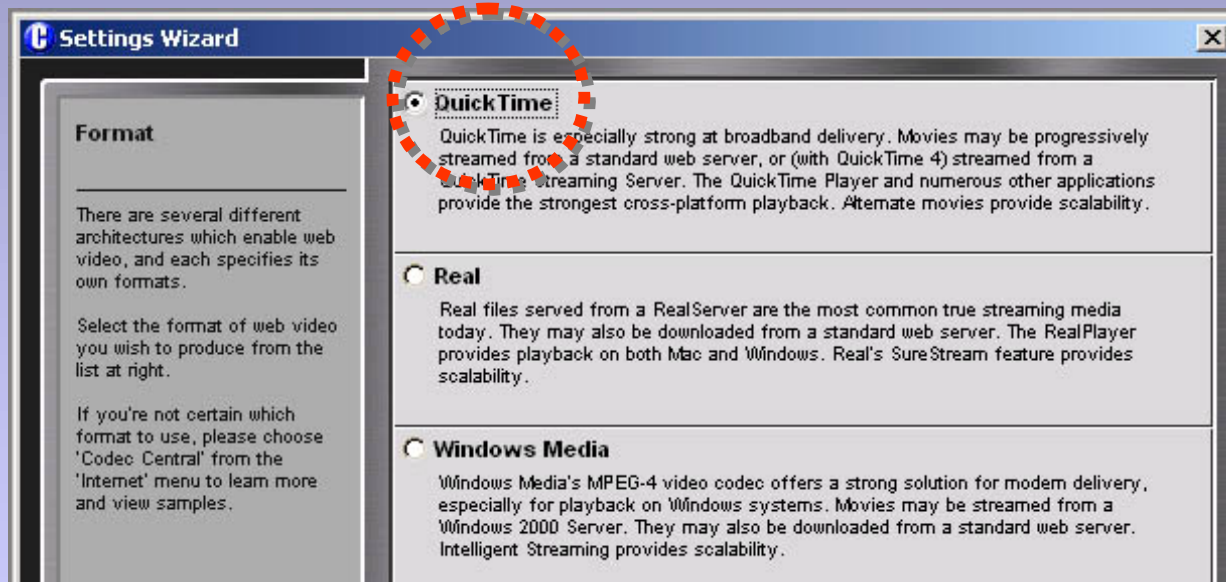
Settings Wizard

Format

There are several different architectures which enable web video, and each specifies its own formats.

Select the format of web video you wish to produce from the list at right.

If you're not certain which format to use, please choose 'Codec Central' from the 'Internet' menu to learn more and view samples.

QuickTime

QuickTime is especially strong at broadband delivery. Movies may be progressively streamed from a standard web server, or (with QuickTime 4) streamed from a QuickTime Streaming Server. The QuickTime Player and numerous other applications provide the strongest cross-platform playback. Alternate movies provide scalability.

Real

Real files served from a RealServer are the most common true streaming media today. They may also be downloaded from a standard web server. The RealPlayer provides playback on both Mac and Windows. Real's SureStream feature provides scalability.

Windows Media

Windows Media's MPEG-4 video codec offers a strong solution for modem delivery, especially for playback on Windows systems. Movies may be streamed from a Windows 2000 Server. They may also be downloaded from a standard web server. Intelligent Streaming provides scalability.